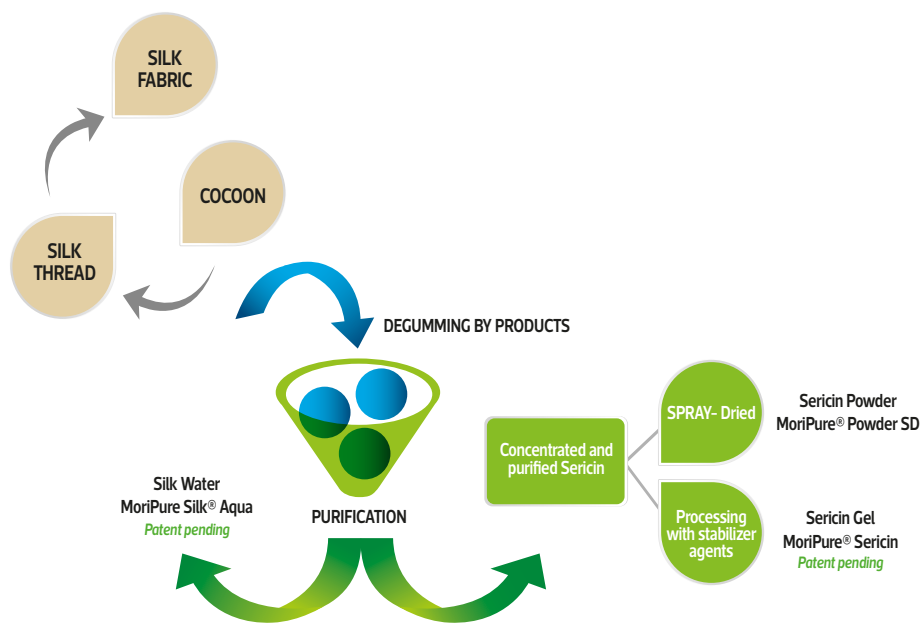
SILK FABRIC

COCOON

SILK THREAD

DEGUMMING BY PRODUCTS

PURIFICATION

Silk Water
MoriPure Silk® Aqua
Patent pending

Concentrated and purified Sericin

SPRAY- Dried

Sericin Powder
MoriPure® Powder SD

Processing with stabilizer agents

Sericin Gel
MoriPure® Sericin
Patent pending